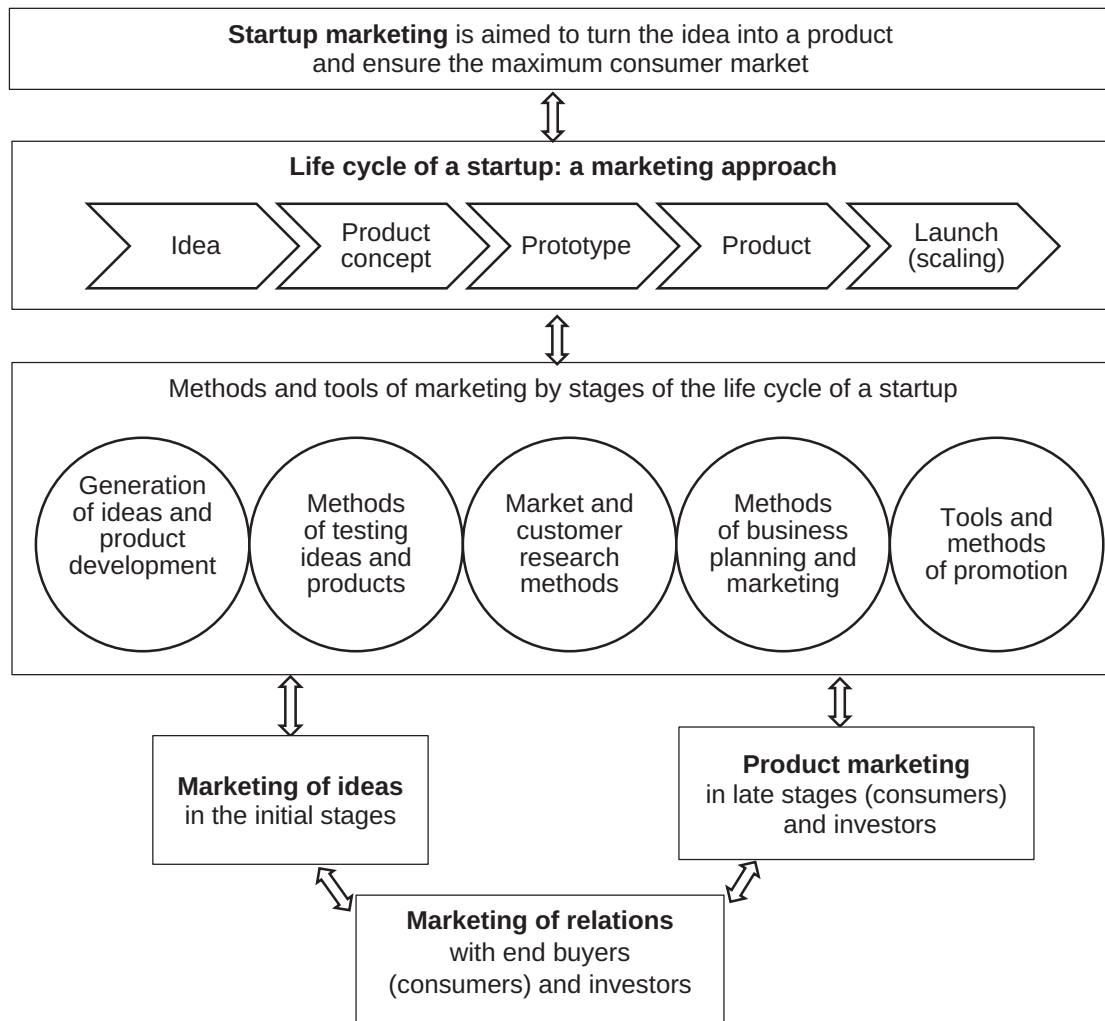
**Startup marketing** is aimed to turn the idea into a product and ensure the maximum consumer market

**Life cycle of a startup: a marketing approach**

Idea

Product concept

Prototype

Product

Launch (scaling)

Methods and tools of marketing by stages of the life cycle of a startup

Generation of ideas and product development

Methods of testing ideas and products

Market and customer research methods

Methods of business planning and marketing

Tools and methods of promotion

**Marketing of ideas** in the initial stages

**Product marketing** in late stages (consumers) and investors

**Marketing of relations** with end buyers (consumers) and investors